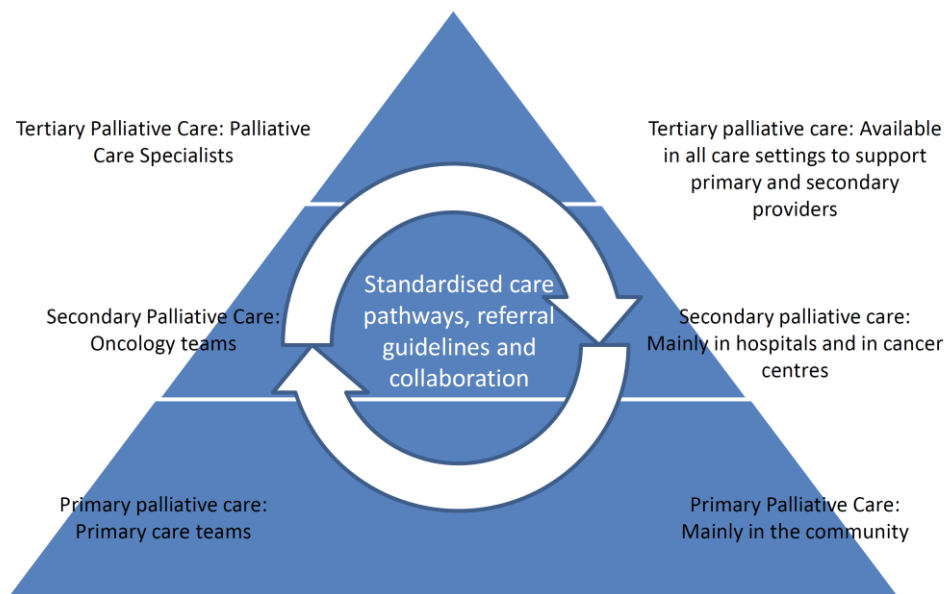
Tertiary Palliative Care: Palliative Care Specialists

Tertiary palliative care: Available in all care settings to support primary and secondary providers

Standardised care pathways, referral guidelines and collaboration

Secondary Palliative Care: Oncology teams

Secondary palliative care: Mainly in hospitals and in cancer centres

Primary palliative care: Primary care teams

Primary Palliative Care: Mainly in the community